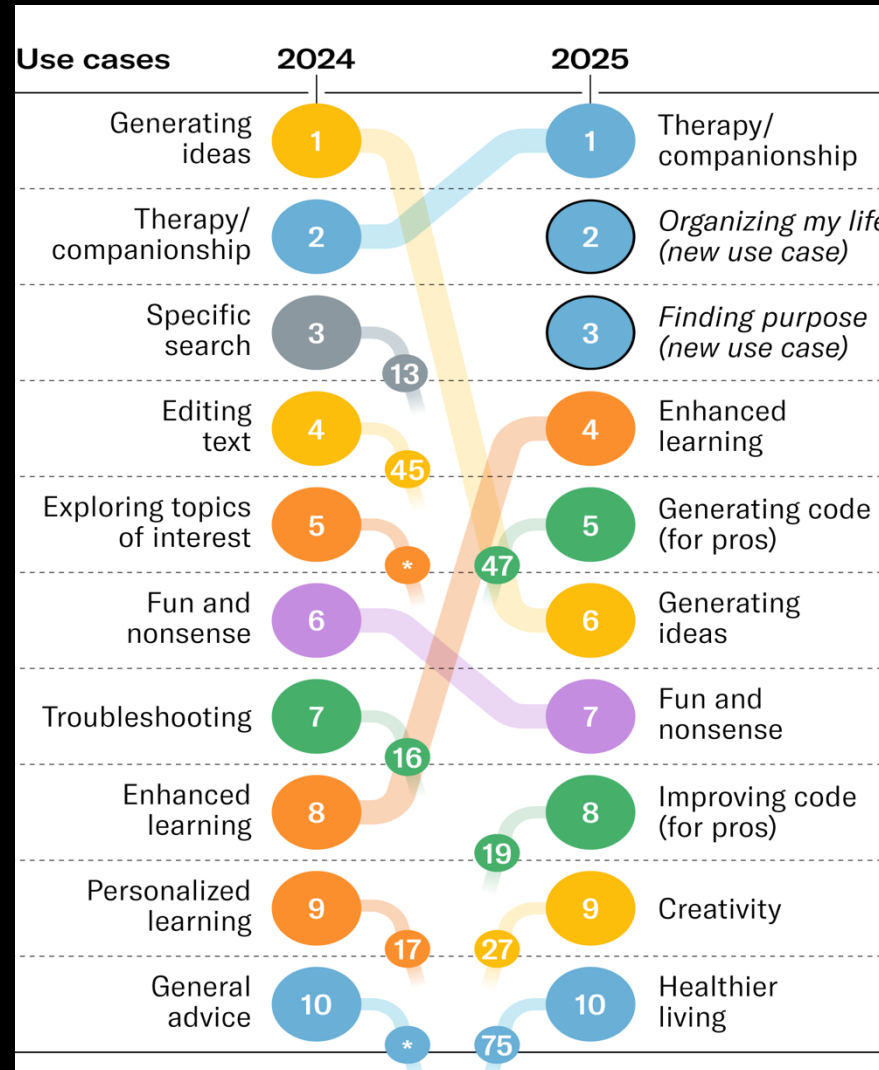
| Use cases | 2024 | 2025 | |
|---|---|---|---|
| Generating ideas | 1 | 1 | Therapy/ companionship |
| Therapy/ companionship | 2 | 2 | *Organizing my life (new use case)* |
| Specific search | 3 | 3 | *Finding purpose (new use case)* |
| Editing text | 4 | 4 | Enhanced learning |
| Exploring topics of interest | 5 | 5 | Generating code (for pros) |
| Fun and nonsense | 6 | 6 | Generating ideas |
| Troubleshooting | 7 | 7 | Fun and nonsense |
| Enhanced learning | 8 | 8 | Improving code (for pros) |
| Personalized learning | 9 | 9 | Creativity |
| General advice | 10 | 10 | Healthier living |

13

45

*

47

16

19

17

27

*

75